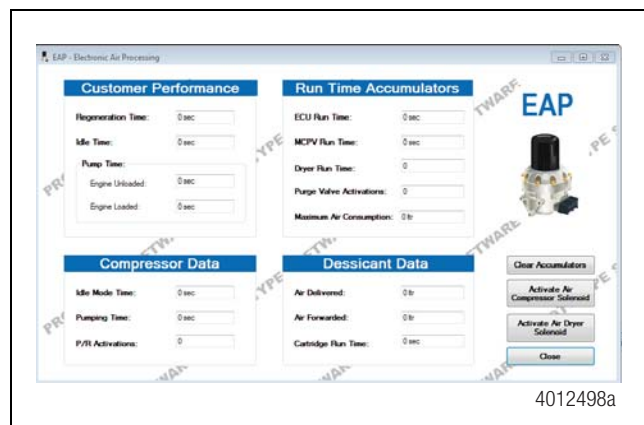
EAP - Electronic Air Processing

Customer Performance

Regeneration Time: 0 sec

Idle Time: 0 sec

Pump Time:

Engine Unloaded: 0 sec

Engine Loaded: 0 sec

Run Time Accumulators

ECU Run Time: 0 sec

MCPV Run Time: 0 sec

Dryer Run Time: 0

Purge Valve Activations: 0

Maximum Air Consumption: 0 ltr

EAP

Compressor Data

Idle Mode Time: 0 sec

Pumping Time: 0 sec

P/R Activations: 0

Dessicant Data

Air Delivered: 0 ltr

Air Forwarded: 0 ltr

Cartridge Run Time: 0 sec

Clear Accumulators

Activate Air Compressor Solenoid

Activate Air Dryer Solenoid

Close

4012498a